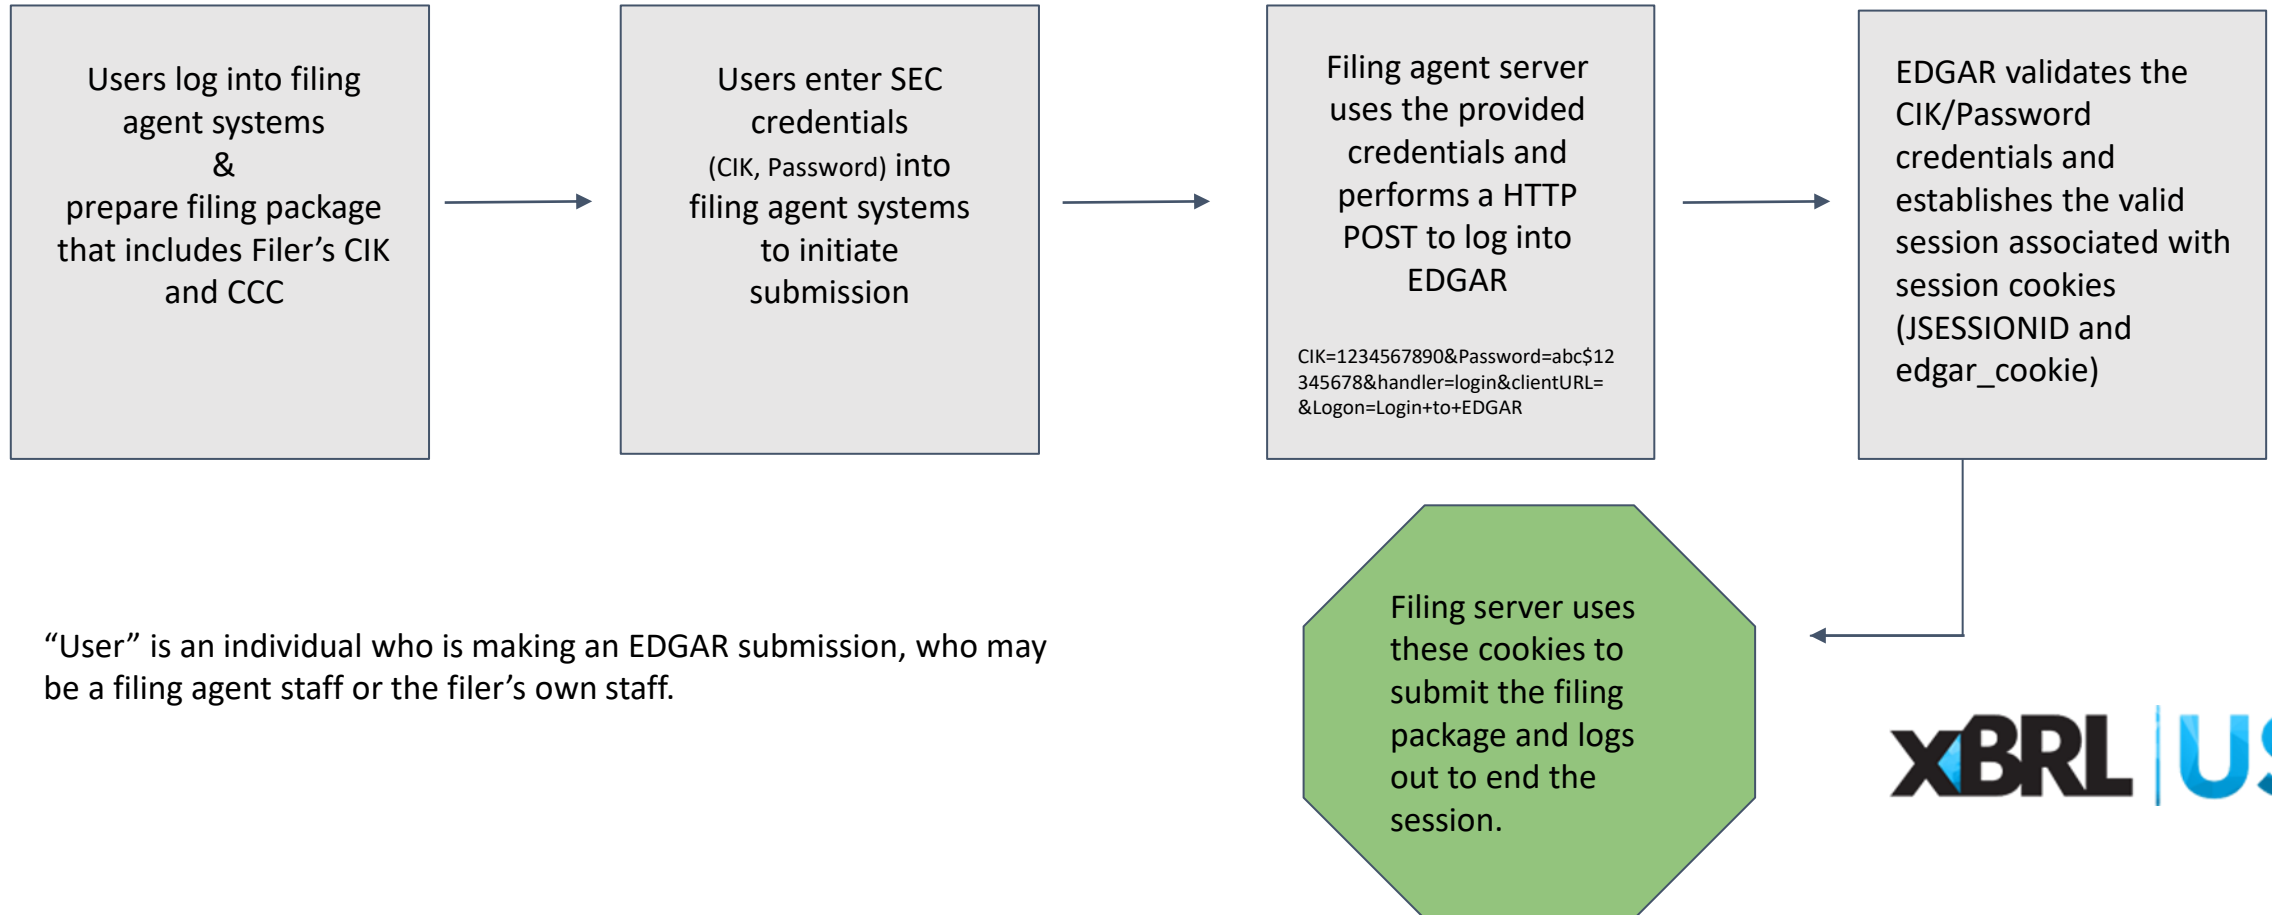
Users log into filing agent systems & prepare filing package that includes Filer’s CIK and CCC

Users enter SEC credentials (CIK, Password) into filing agent systems to initiate submission

Filing agent server uses the provided credentials and performs a HTTP POST to log into EDGAR

CIK=1234567890&Password=abc$12345678&handler=login&clientURL=&Logon=Login+to+EDGAR

EDGAR validates the CIK/Password credentials and establishes the valid session associated with session cookies (JSESSIONID and edgar_cookie)

Filing server uses these cookies to submit the filing package and logs out to end the session.

“User” is an individual who is making an EDGAR submission, who may be a filing agent staff or the filer’s own staff.

XBRL US